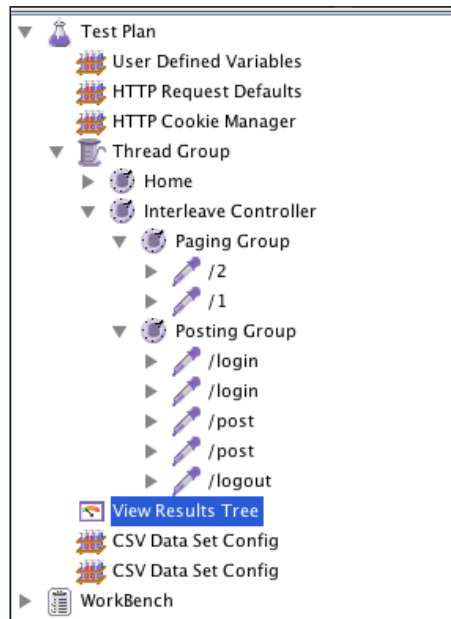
Test Plan
User Defined Variables
HTTP Request Defaults
HTTP Cookie Manager
Thread Group
Home
Interleave Controller
Paging Group
/2
/1
Posting Group
/login
/login
/post
/post
/logout
View Results Tree
CSV Data Set Config
CSV Data Set Config
WorkBench